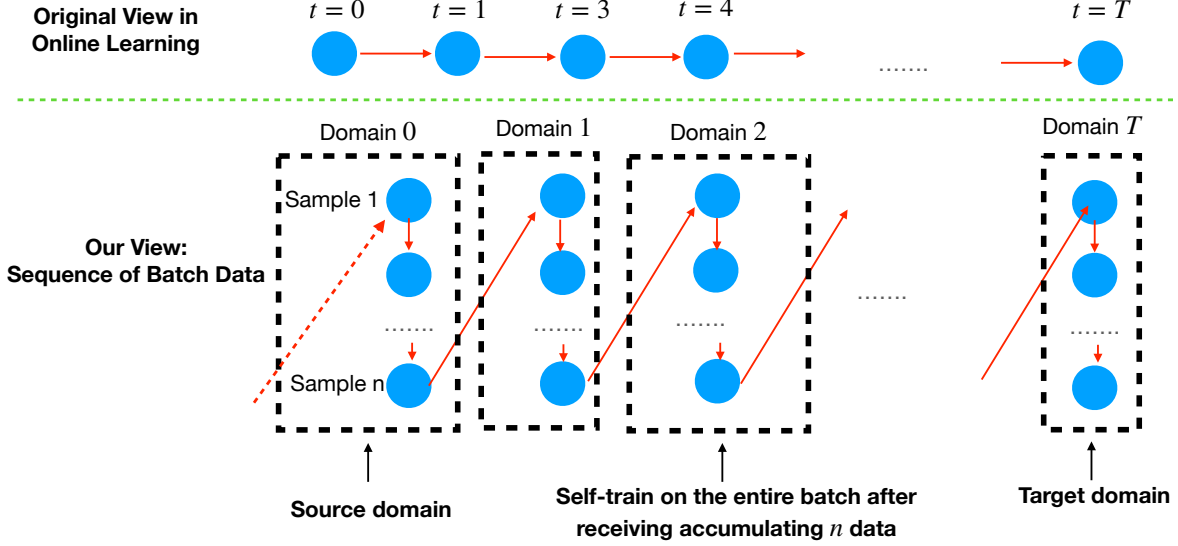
Original View in Online Learning

$t = 0$ $t = 1$ $t = 3$ $t = 4$ ....... $t = T$

Domain $0$ Domain $1$ Domain $2$ Domain $T$

Sample 1

.......

Sample n

Our View: Sequence of Batch Data

.......

.......

.......

.......

Source domain

Self-train on the entire batch after receiving accumulating $n$ data

Target domain